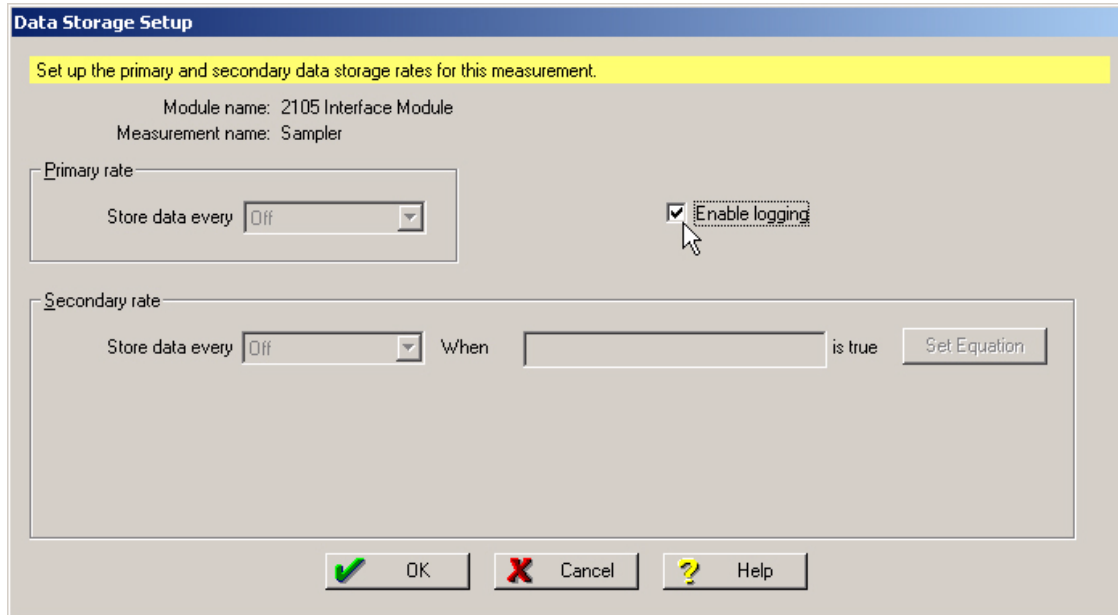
Data Storage Setup

Set up the primary and secondary data storage rates for this measurement.

Module name: 2105 Interface Module
Measurement name: Sampler

Primary rate

Store data every Off

Enable logging

Secondary rate

Store data every Off When is true Set Equation

OK Cancel Help